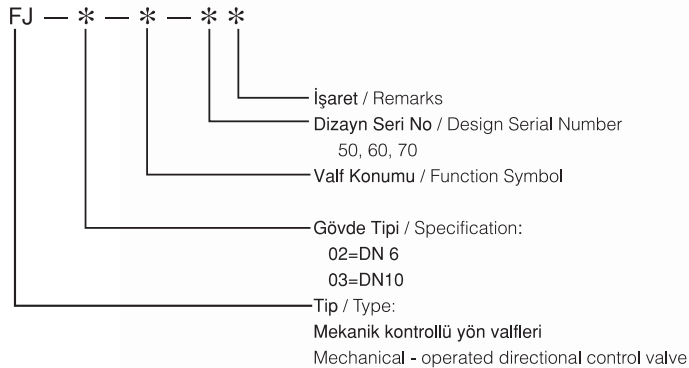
FJ — * — * — * *

İşaret / Remarks

Dizayn Seri No / Design Serial Number
50, 60, 70

Valf Konumu / Function Symbol

Gövde Tipi / Specification:
02=DN 6
03=DN10

Tip / Type:
Mekanik kontrollü yön valfleri
Mechanical - operated directional control valve